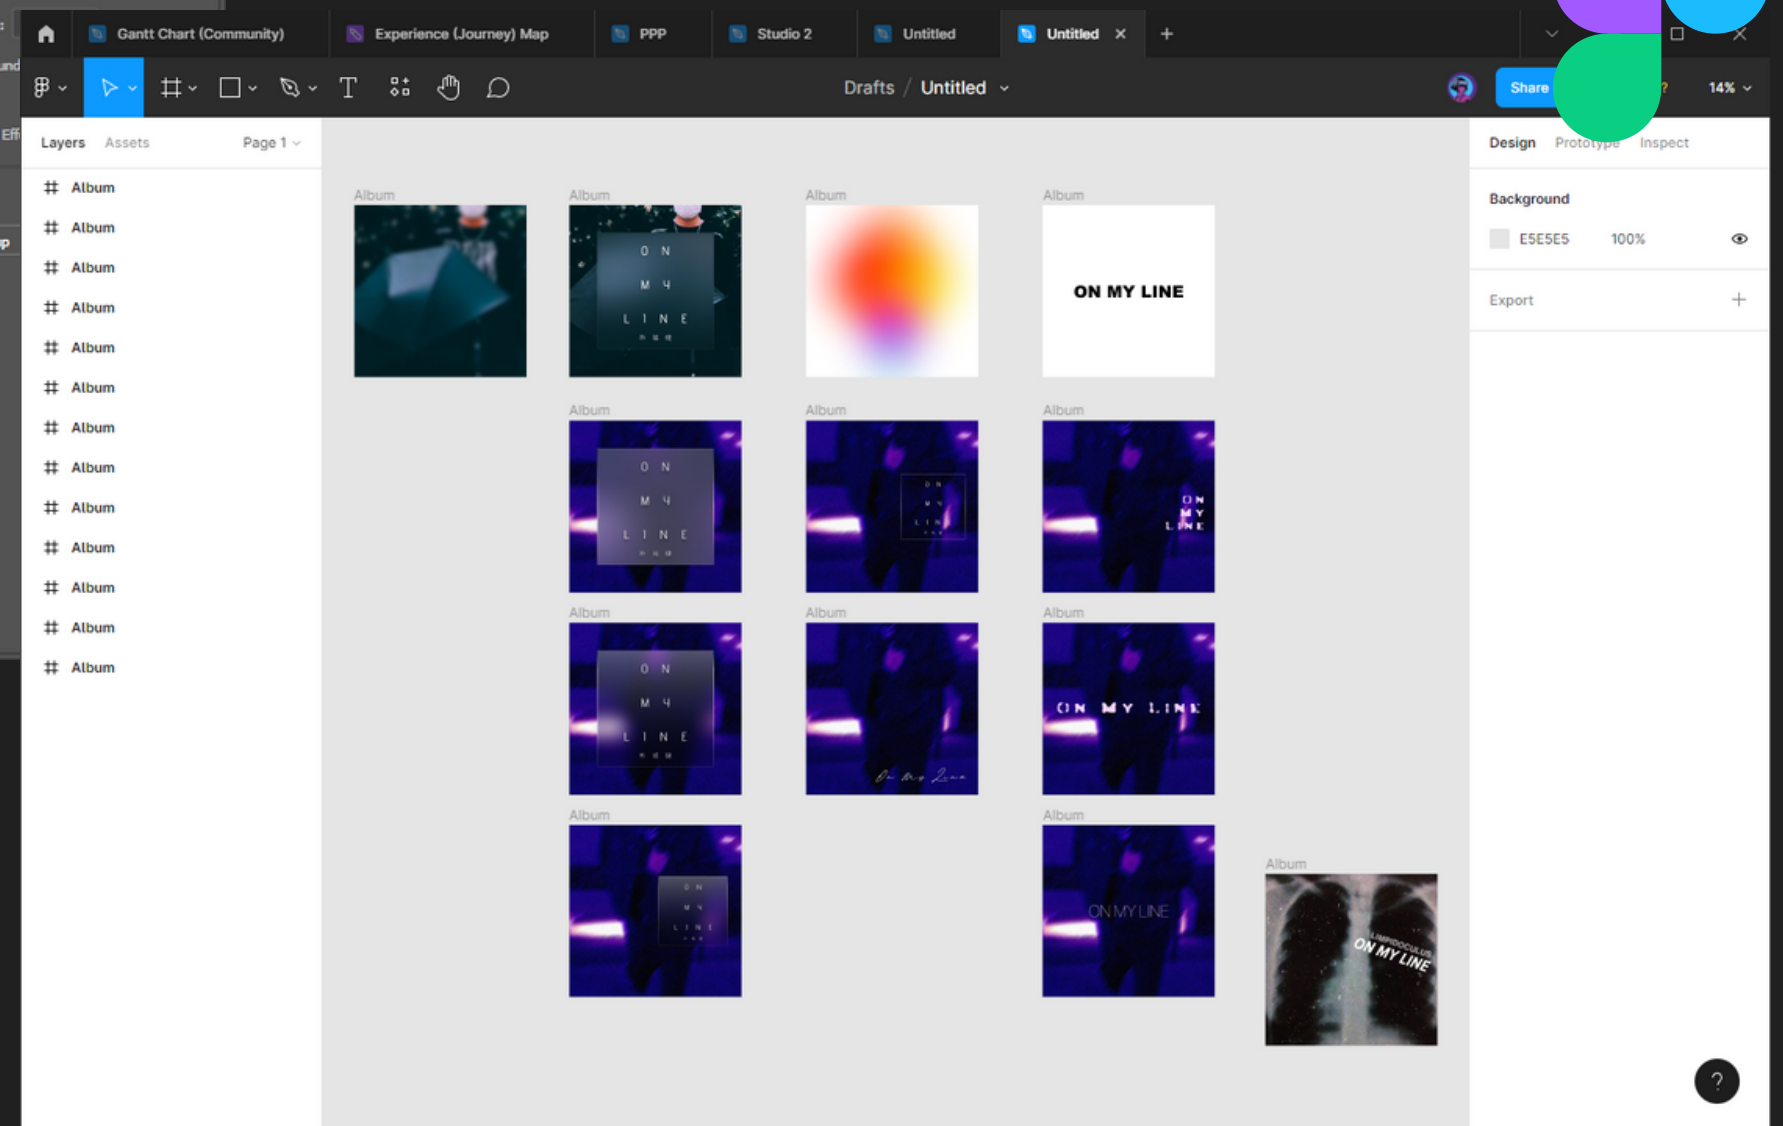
Gantt Chart (Community)
Experience (Journey) Map
PPP
Studio 2
Untitled
Untitled

Drafts / Untitled

Share
14%

Layers Assets Page 1

Album
Album
Album
Album
Album
Album
Album
Album
Album
Album
Album
Album
Album

Design Prototype Inspect

Background
E5E5E5 100%

Export

Album
Album
O N M Y L I N E
Album
Album
ON MY LINE

Album
O N M Y L I N E
Album
O N M Y L I N E
Album
O N M Y L I N E

Album
O N M Y L I N E
Album
On My Line
Album
ON MY LINE

Album
O N M Y L I N E
Album
ON MY LINE
Album
ON MY LINE

?